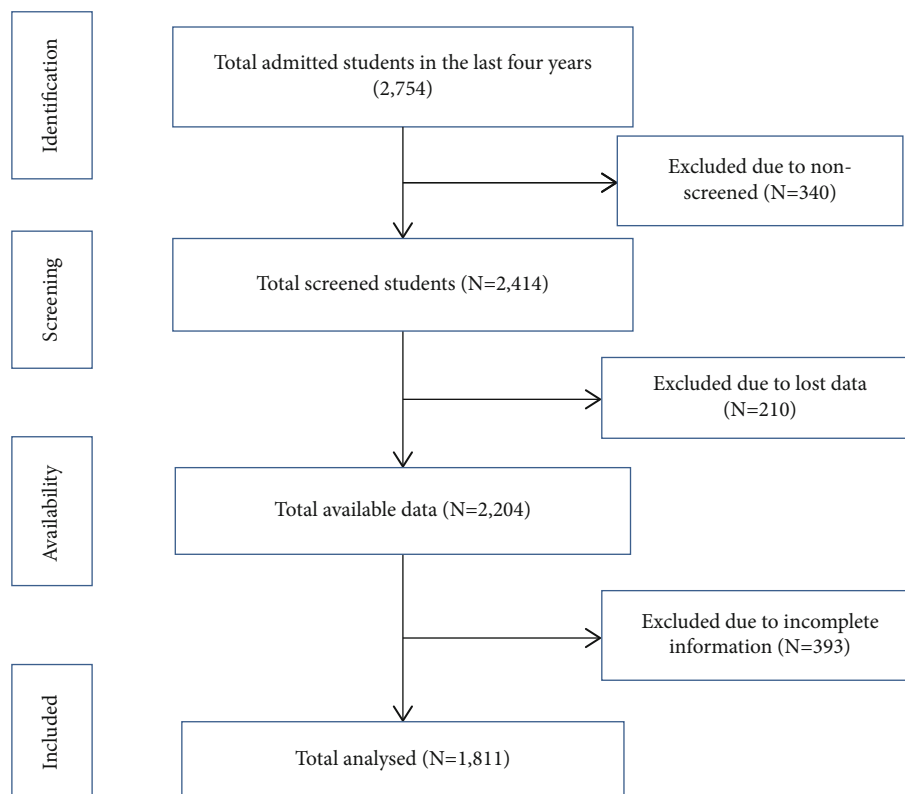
Identification

Total admitted students in the last four years (2,754)

Excluded due to non-screened (N=340)

Screening

Total screened students (N=2,414)

Excluded due to lost data (N=210)

Availability

Total available data (N=2,204)

Excluded due to incomplete information (N=393)

Included

Total analysed (N=1,811)